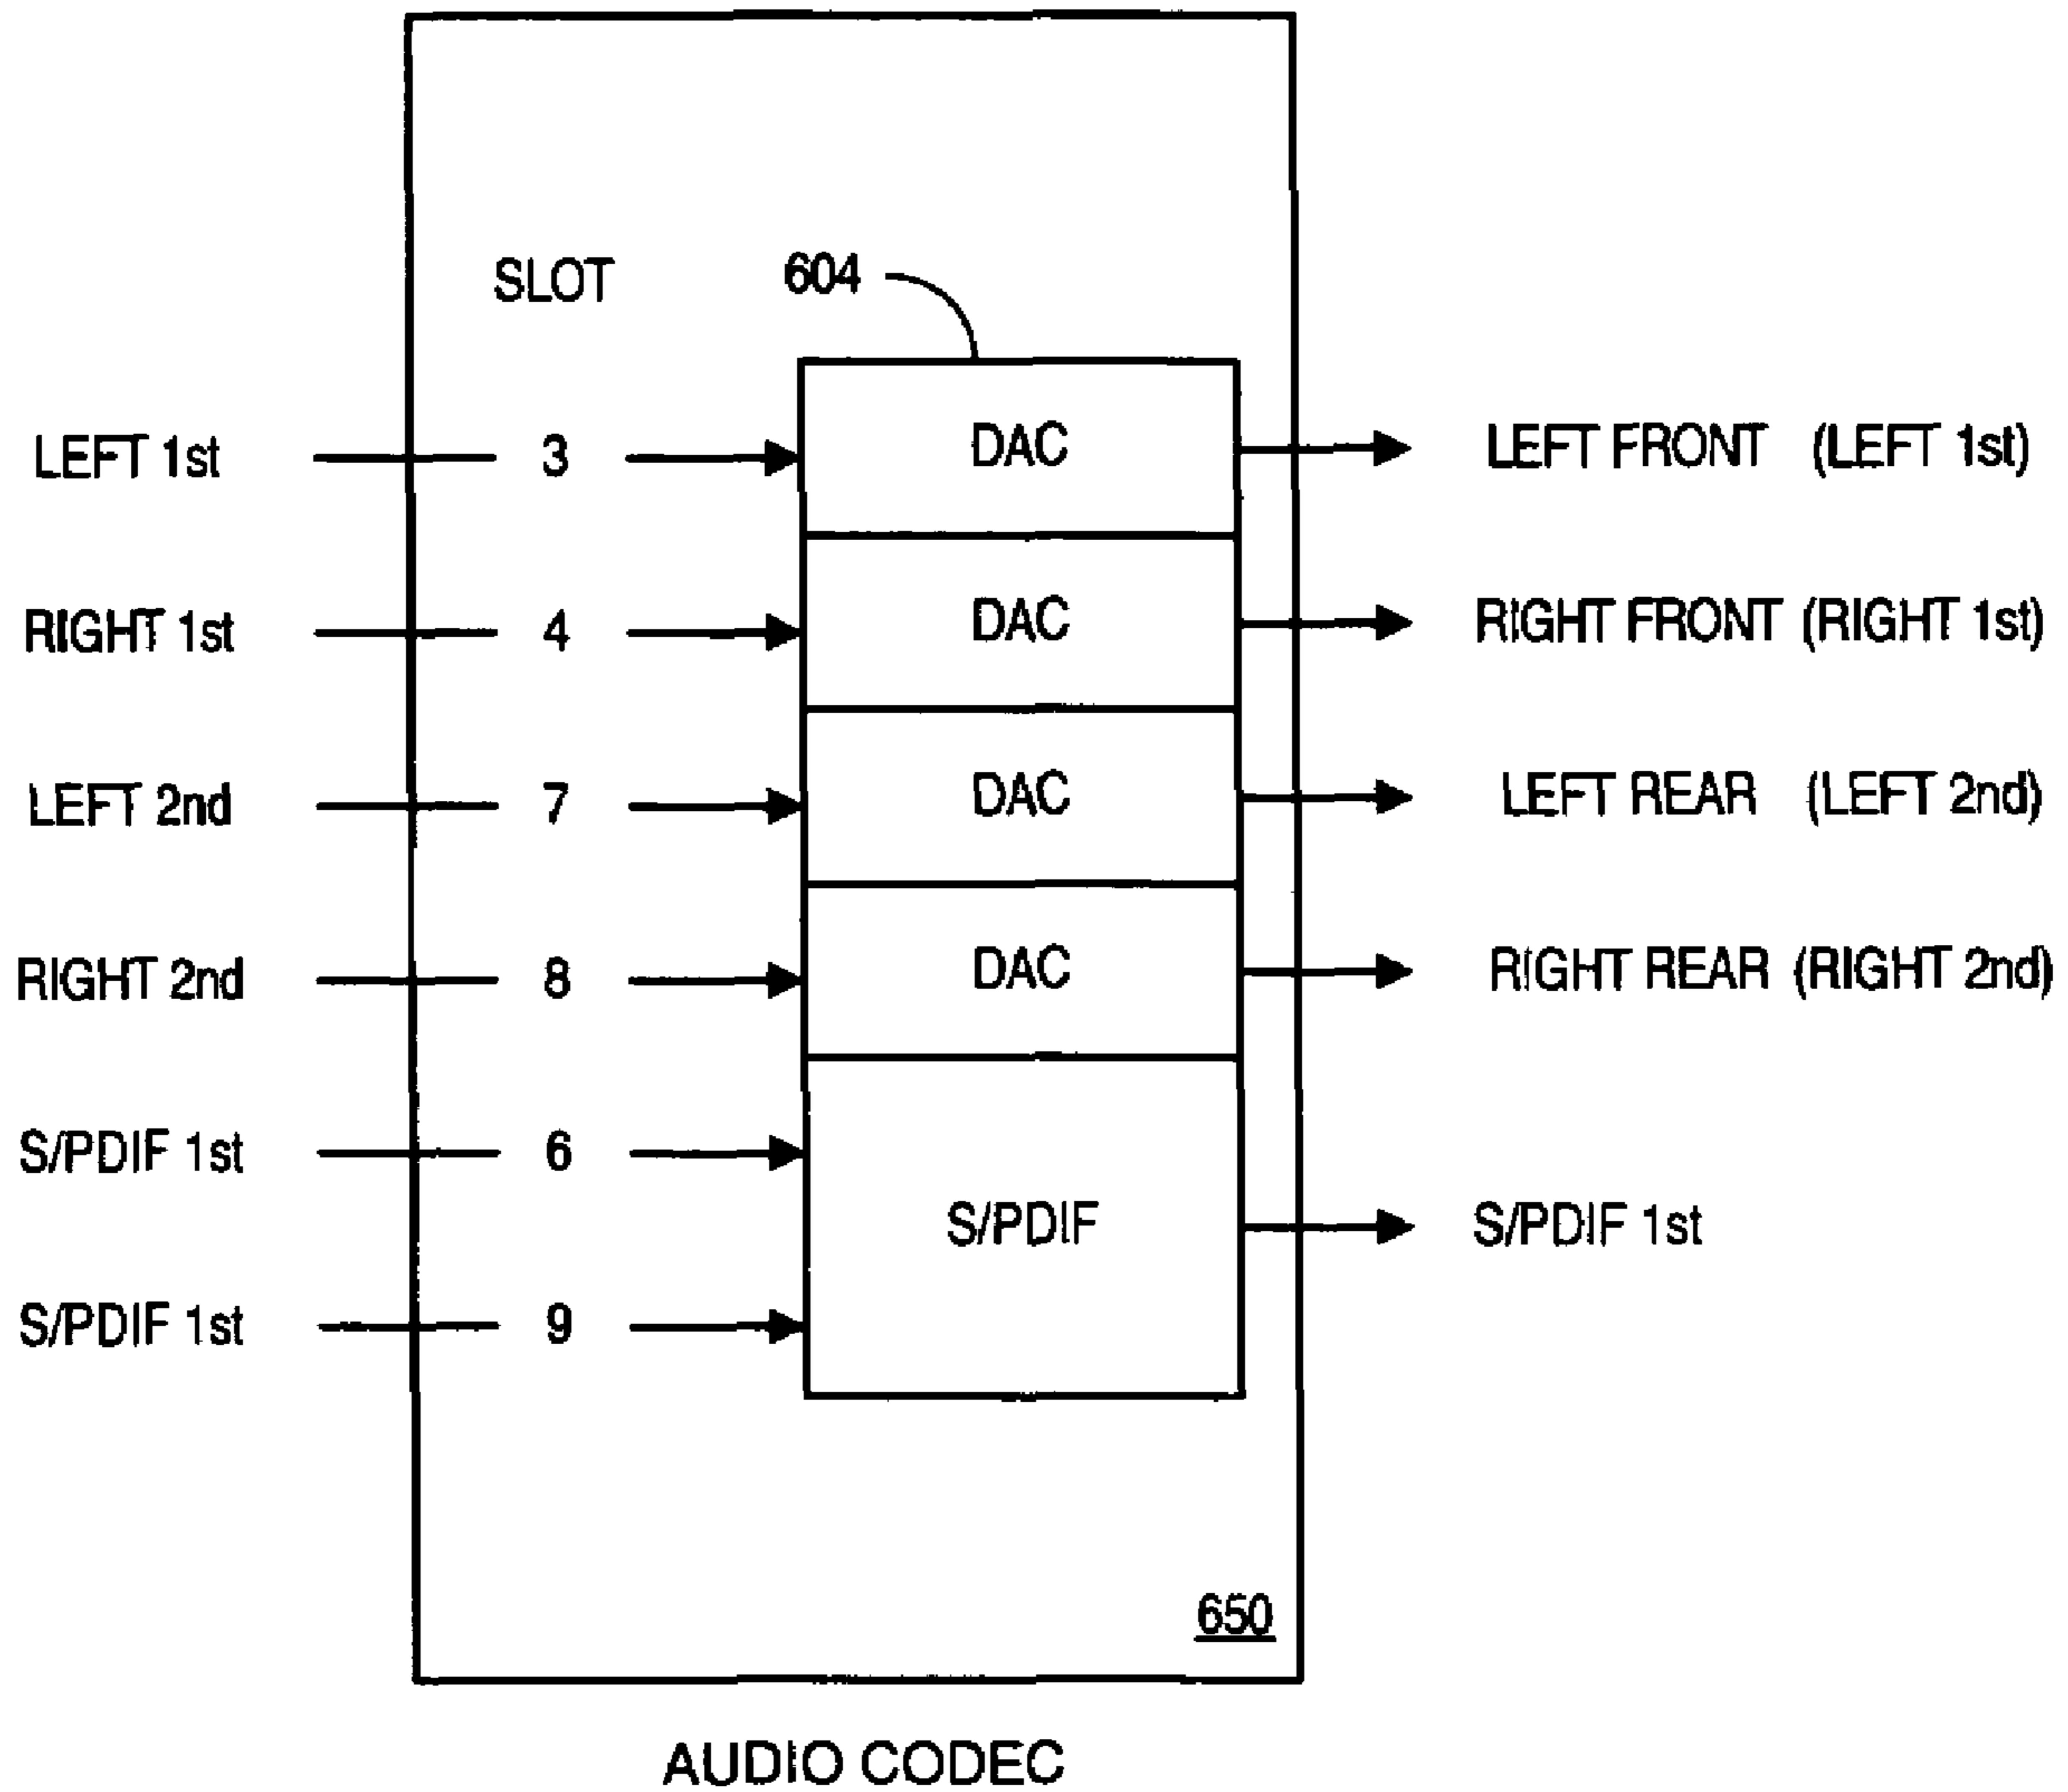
SLOT

604

LEFT 1st
3
DAC
LEFT FRONT (LEFT 1st)

RIGHT 1st
4
DAC
RIGHT FRONT (RIGHT 1st)

LEFT 2nd
7
DAC
LEFT REAR (LEFT 2nd)

RIGHT 2nd
8
DAC
RIGHT REAR (RIGHT 2nd)

S/PDIF 1st
6

S/PDIF
S/PDIF 1st

S/PDIF 1st
9

650

AUDIO CODEC